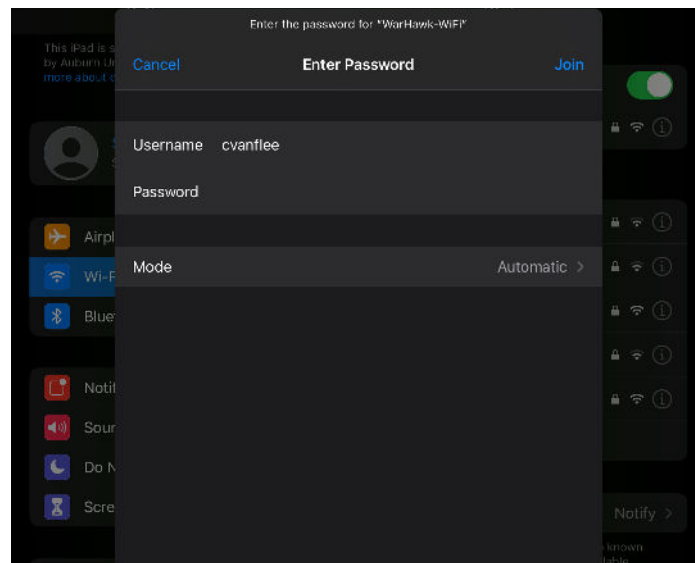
Enter the password for "WarHawk-WiFi"

Cancel

Enter Password

Join

Username cvanflee

Password

Mode

Automatic >

This iPad is s
by Auburn U
more about

Airpl
Wi-F
Blue
Notif
Soun
Do N
Scre

Notify >

known
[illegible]